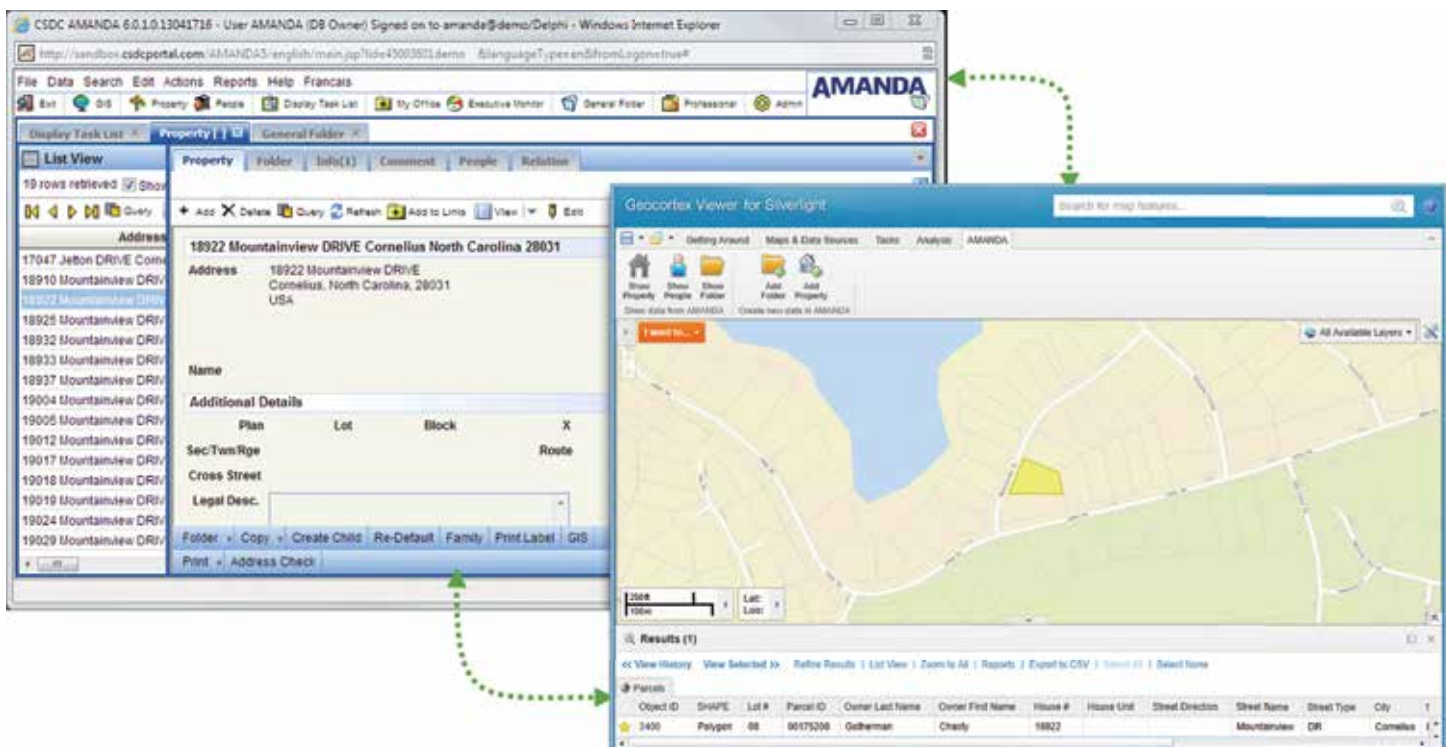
CSDC AMANDA 6.0.1.0.13041716 - User AMANDA (DB Owner) Signed on to amanda@demo/Delphi - Windows Internet Explorer

http://sandbox.csdcportal.com/AMANDA5/english/main.jsp?lid=45003601demo &languageType=en&fromLogon=true#

File Data Search Edit Actions Reports Help Francais

AMANDA

Exit GIS Property People Display Task List My Office Executive Monitor General Folder Professional Admin

Display Task List × Property | 1 General Folder ×

List View

19 rows retrieved Show

Query

Address

17047 Jetton DRIVE Corne
18910 Mountainview DRIV
18922 Mountainview DRIV
18925 Mountainview DRIV
18932 Mountainview DRIV
18933 Mountainview DRIV
18937 Mountainview DRIV
19004 Mountainview DRIV
19005 Mountainview DRIV
19012 Mountainview DRIV
19017 Mountainview DRIV
19018 Mountainview DRIV
19019 Mountainview DRIV
19024 Mountainview DRIV
19029 Mountainview DRIV

Property Folder Info(1) Comment People Relation

+ Add X Delete Query Refresh Add to Limits View Edit

18922 Mountainview DRIVE Cornelius North Carolina 28031

Address 18922 Mountainview DRIVE
Cornelius, North Carolina, 28031
USA

Name

Additional Details

Plan Lot Block X

Sec/Twn/Rge Route

Cross Street

Legal Desc.

Folder Copy Create Child Re-Default Family Print Label GIS

Print Address Check

Geocortex Viewer for Silverlight

Search for map features...

Getting Around Maps & Data Sources Tools Analysis AMANDA

Show Property Show People Show Folder Add Folder Add Property

Show data from AMANDA Create new data in AMANDA

I want to...

All Available Layers

250ft
100m

Lat:
Lon:

Results (1)

<< View History View Selected >> Refine Results | List View | Zoom to All | Reports | Export to CSV | Select All | Select None

Parcels

| Object ID | SHAPE | Lot # | Parcel ID | Owner Last Name | Owner First Name | House # | House Unit | Street Direction | Street Name | Street Type | City |
|---|---|---|---|---|---|---|---|---|---|---|---|
| 3400 | Polygon | 88 | 00175208 | Gatherman | Charity | 18922 | | | Mountainview | DR | Cornelius |